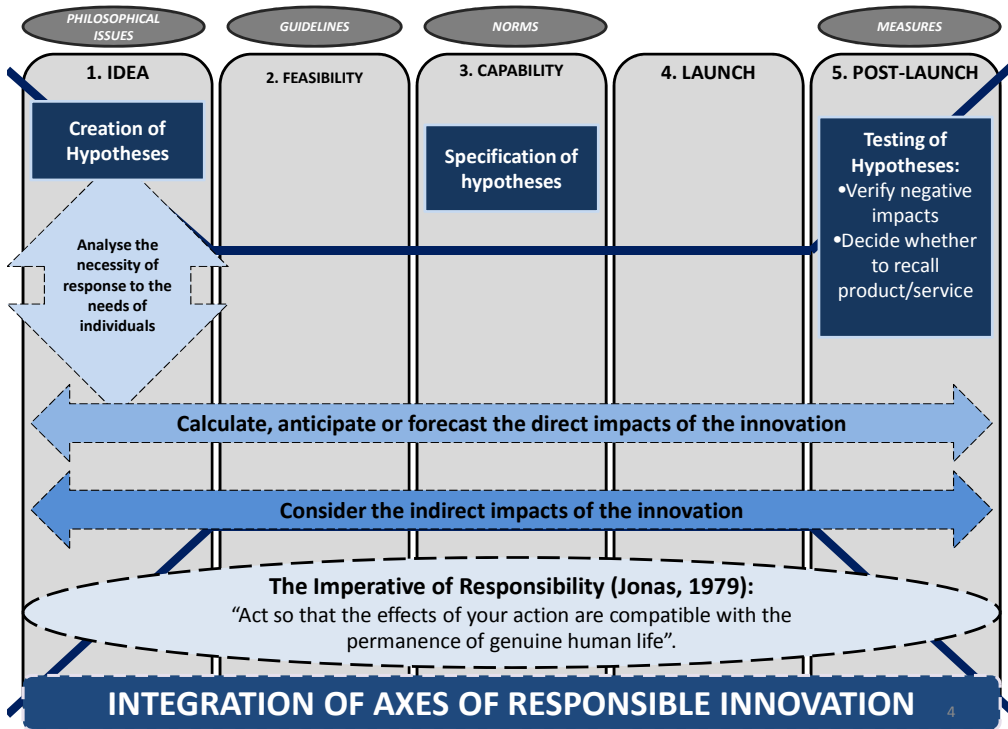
PHILOSOPHICAL ISSUES

GUIDELINES

NORMS

MEASURES

1. IDEA

2. FEASIBILITY

3. CAPABILITY

4. LAUNCH

5. POST-LAUNCH

Creation of Hypotheses

Specification of hypotheses

Testing of Hypotheses:
•Verify negative impacts
•Decide whether to recall product/service

Analyse the necessity of response to the needs of individuals

Calculate, anticipate or forecast the direct impacts of the innovation

Consider the indirect impacts of the innovation

The Imperative of Responsibility (Jonas, 1979):
"Act so that the effects of your action are compatible with the permanence of genuine human life".

INTEGRATION OF AXES OF RESPONSIBLE INNOVATION

4